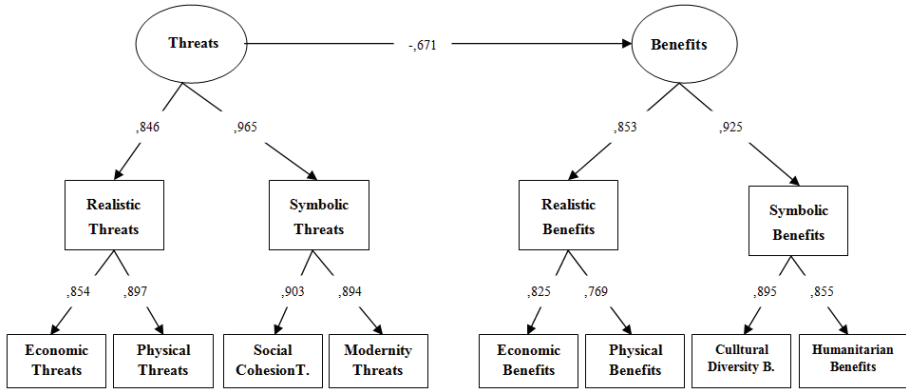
Threats

-,671

Benefits

,846

,965

,853

,925

Realistic Threats

Symbolic Threats

Realistic Benefits

Symbolic Benefits

,854

,897

,903

,894

,825

,769

,895

,855

Economic Threats

Physical Threats

Social CohesionT.

Modernity Threats

Economic Benefits

Physical Benefits

Cultural Diversity B.

Humanitarian Benefits